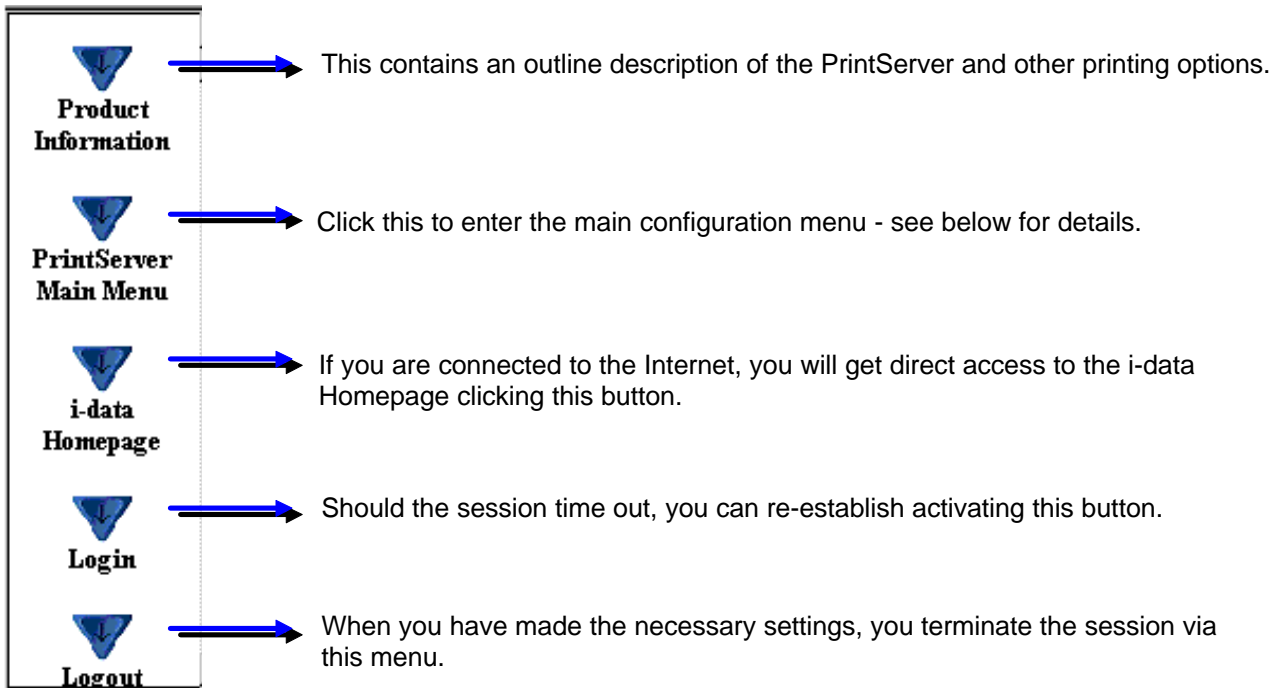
Product Information

This contains an outline description of the PrintServer and other printing options.

PrintServer Main Menu

Click this to enter the main configuration menu - see below for details.

i-data Homepage

If you are connected to the Internet, you will get direct access to the i-data Homepage clicking this button.

Login

Should the session time out, you can re-establish activating this button.

Logout

When you have made the necessary settings, you terminate the session via this menu.